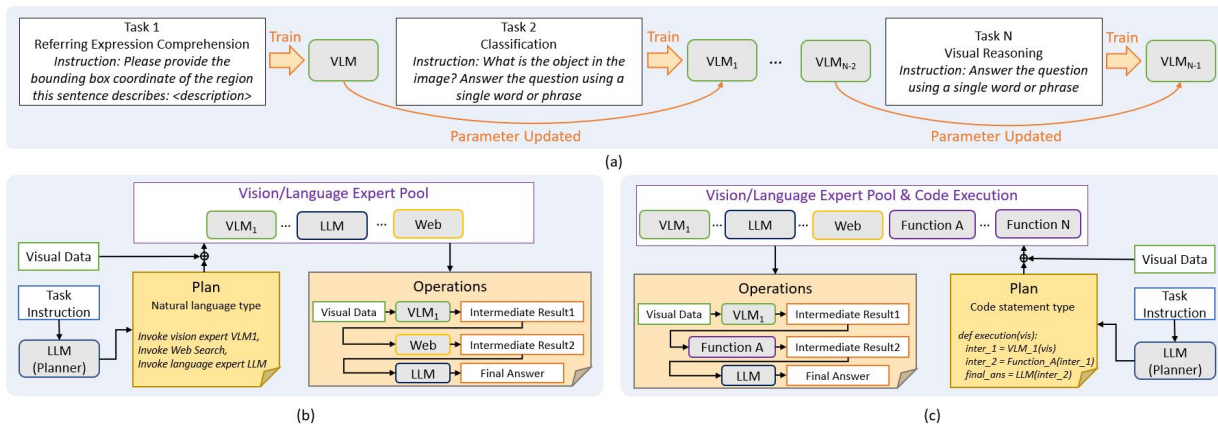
Task 1
Referring Expression Comprehension
Instruction: Please provide the bounding box coordinate of the region this sentence describes: <description>

Train

VLM

Task 2
Classification
Instruction: What is the object in the image? Answer the question using a single word or phrase

Train

$VLM_1$

···

$VLM_{N-2}$

Task N
Visual Reasoning
Instruction: Answer the question using a single word or phrase

Train

$VLM_{N-1}$

Parameter Updated

Parameter Updated

(a)

Vision/Language Expert Pool

$VLM_1$ ··· LLM ··· Web

Visual Data

Task Instruction

LLM (Planner)

Plan
Natural language type

Invoke vision expert VLM1, Invoke Web Search, Invoke language expert LLM

Operations

Visual Data → $VLM_1$ → Intermediate Result1

Web → Intermediate Result2

LLM → Final Answer

(b)

Vision/Language Expert Pool & Code Execution

$VLM_1$ ··· LLM ··· Web Function A ··· Function N

Operations

Visual Data → $VLM_1$ → Intermediate Result1

Function A → Intermediate Result2

LLM → Final Answer

Visual Data

Plan
Code statement type

def execution(vis):
inter_1 = VLM_1(vis)
inter_2 = Function_A(inter_1)
final_ans = LLM(inter_2)

Task Instruction

LLM (Planner)

(c)